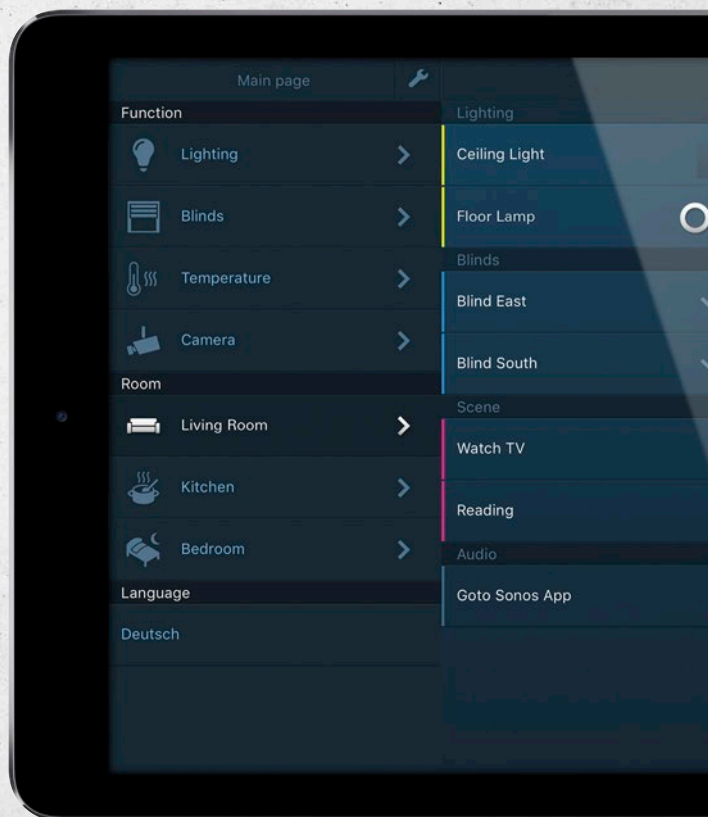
Main page

Function

Lighting

Blinds

Temperature

Camera

Room

Living Room

Kitchen

Bedroom

Language

Deutsch

Lighting

Ceiling Light

Floor Lamp

Blinds

Blind East

Blind South

Scene

Watch TV

Reading

Audio

Goto Sonos App